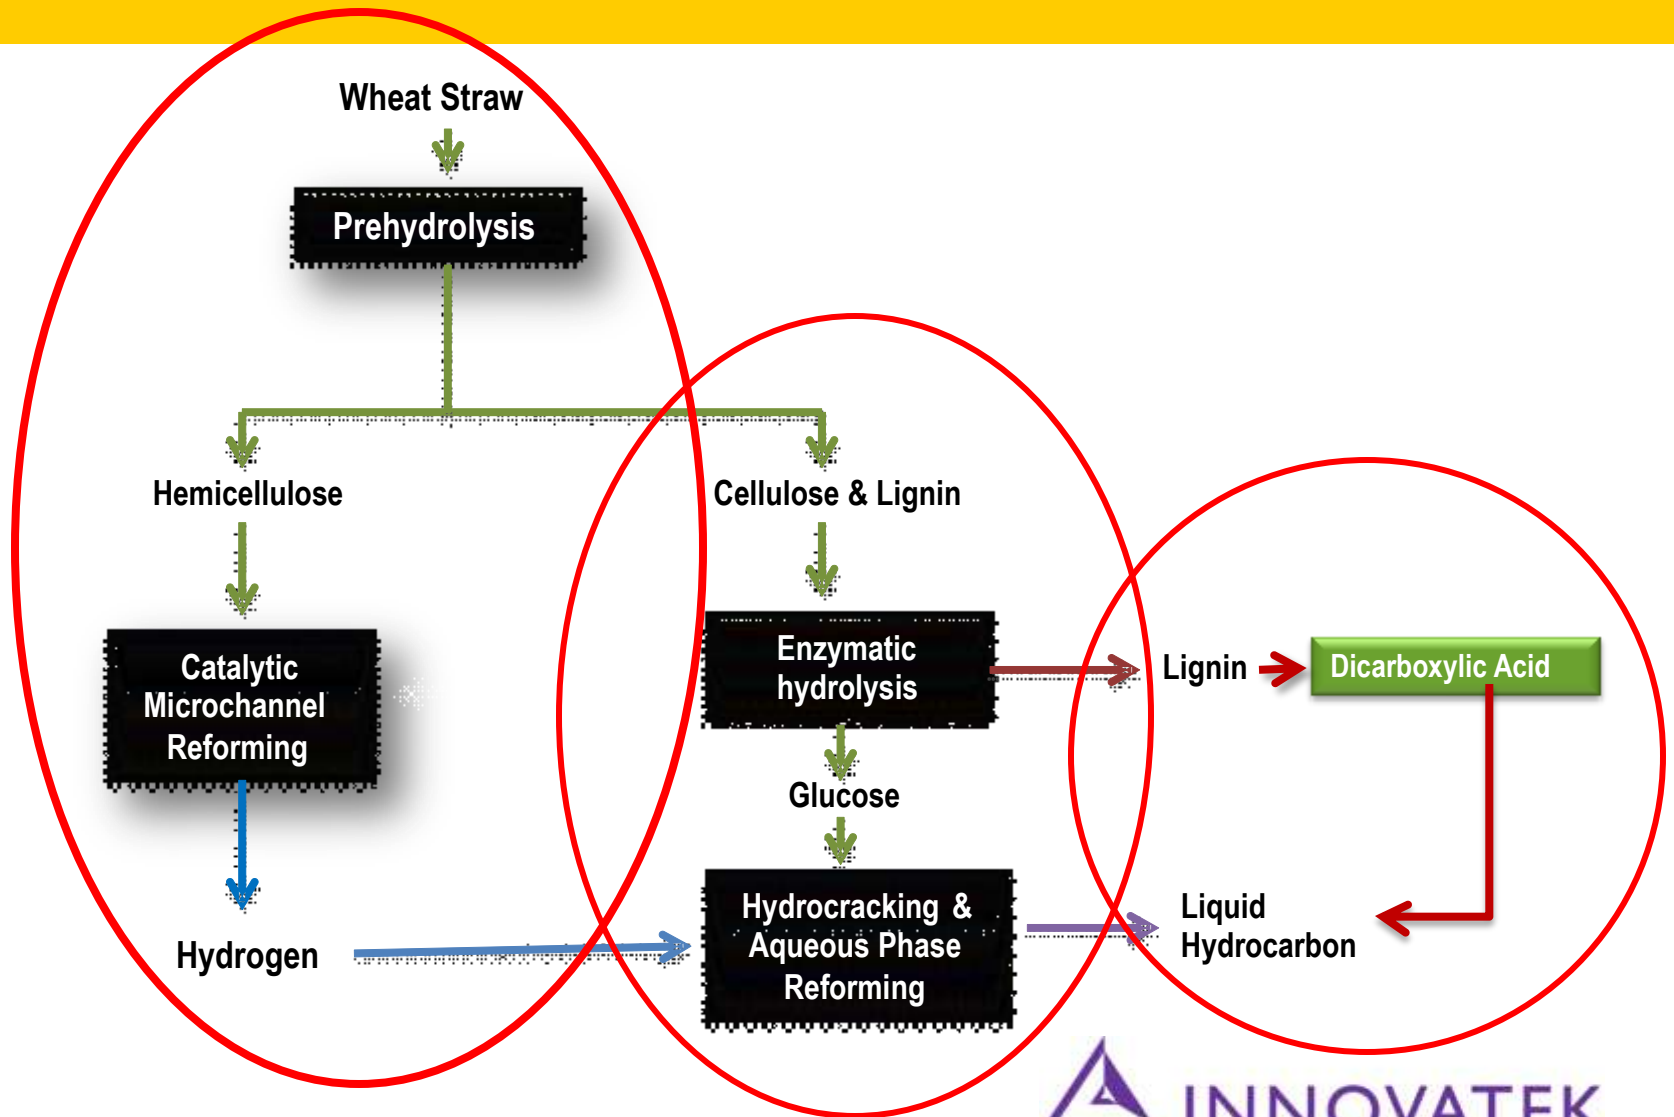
Wheat Straw

Prehydrolysis

Hemicellulose

Cellulose & Lignin

Catalytic Microchannel Reforming

Enzymatic hydrolysis

Lignin

Dicarboxylic Acid

Glucose

Hydrogen

Hydrocracking & Aqueous Phase Reforming

Liquid Hydrocarbon

INNOVATEK